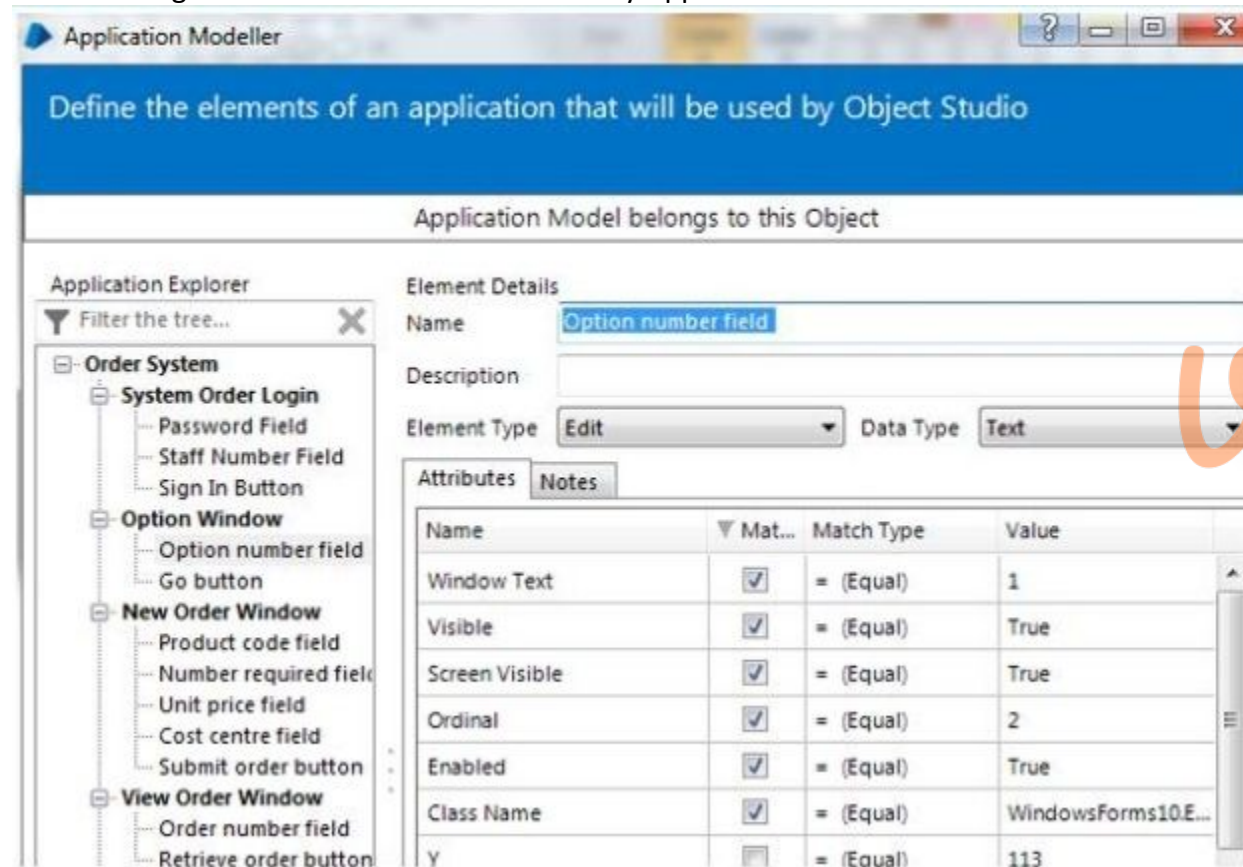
Application Modeller

Define the elements of an application that will be used by Object Studio

Application Model belongs to this Object

Application Explorer

Filter the tree...

Order System
System Order Login
Password Field
Staff Number Field
Sign In Button
Option Window
Option number field
Go button
New Order Window
Product code field
Number required fiel
Unit price field
Cost centre field
Submit order button
View Order Window
Order number field
Retrieve order button

Element Details

Name Option number field

Description

Element Type Edit

Data Type Text

Attributes Notes

| Name | Mat... | Match Type | Value |
|---|---|---|---|
| Window Text | ✓ | = (Equal) | 1 |
| Visible | ✓ | = (Equal) | True |
| Screen Visible | ✓ | = (Equal) | True |
| Ordinal | ✓ | = (Equal) | 2 |
| Enabled | ✓ | = (Equal) | True |
| Class Name | ✓ | = (Equal) | WindowsForms10.E... |
| Y | | = (Equal) | 113 |